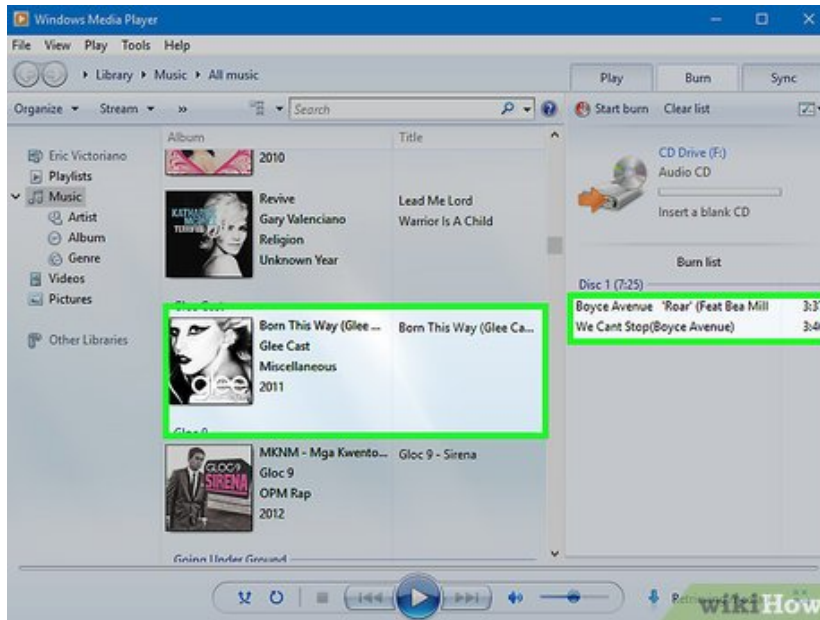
Windows Media Player

File View Play Tools Help

▸ Library ▸ Music ▸ All music

Play Burn Sync

Organize ▾ Stream ▾ »

Search

Start burn Clear list

Album Title

Eric Victoriano
Playlists
Music
Artist
Album
Genre
Videos
Pictures

Other Libraries

2010

Revive
Gary Valenciano
Religion
Unknown Year

Lead Me Lord
Warrior Is A Child

Born This Way (Glee ...
Glee Cast
Miscellaneous
2011

Born This Way (Glee Ca...

MKNM - Mga Kwento...
Gloc 9
OPM Rap
2012

Gloc 9 - Sirena

Going Under Ground

CD Drive (F:)
Audio CD

Insert a blank CD

Burn list

Disc 1 (7:25)

Boyce Avenue 'Roar' (Feat Bea Mill 3:3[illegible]
We Cant Stop(Boyce Avenue) 3:4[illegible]

wikiHow